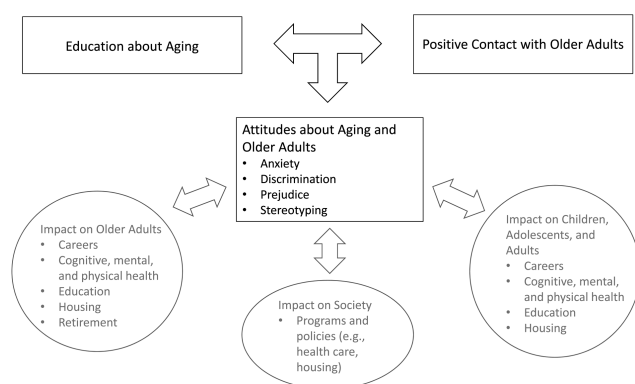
Education about Aging

Positive Contact with Older Adults

Attitudes about Aging and Older Adults
- Anxiety
- Discrimination
- Prejudice
- Stereotyping

Impact on Older Adults
- Careers
- Cognitive, mental, and physical health
- Education
- Housing
- Retirement

Impact on Society
- Programs and policies (e.g., health care, housing)

Impact on Children, Adolescents, and Adults
- Careers
- Cognitive, mental, and physical health
- Education
- Housing